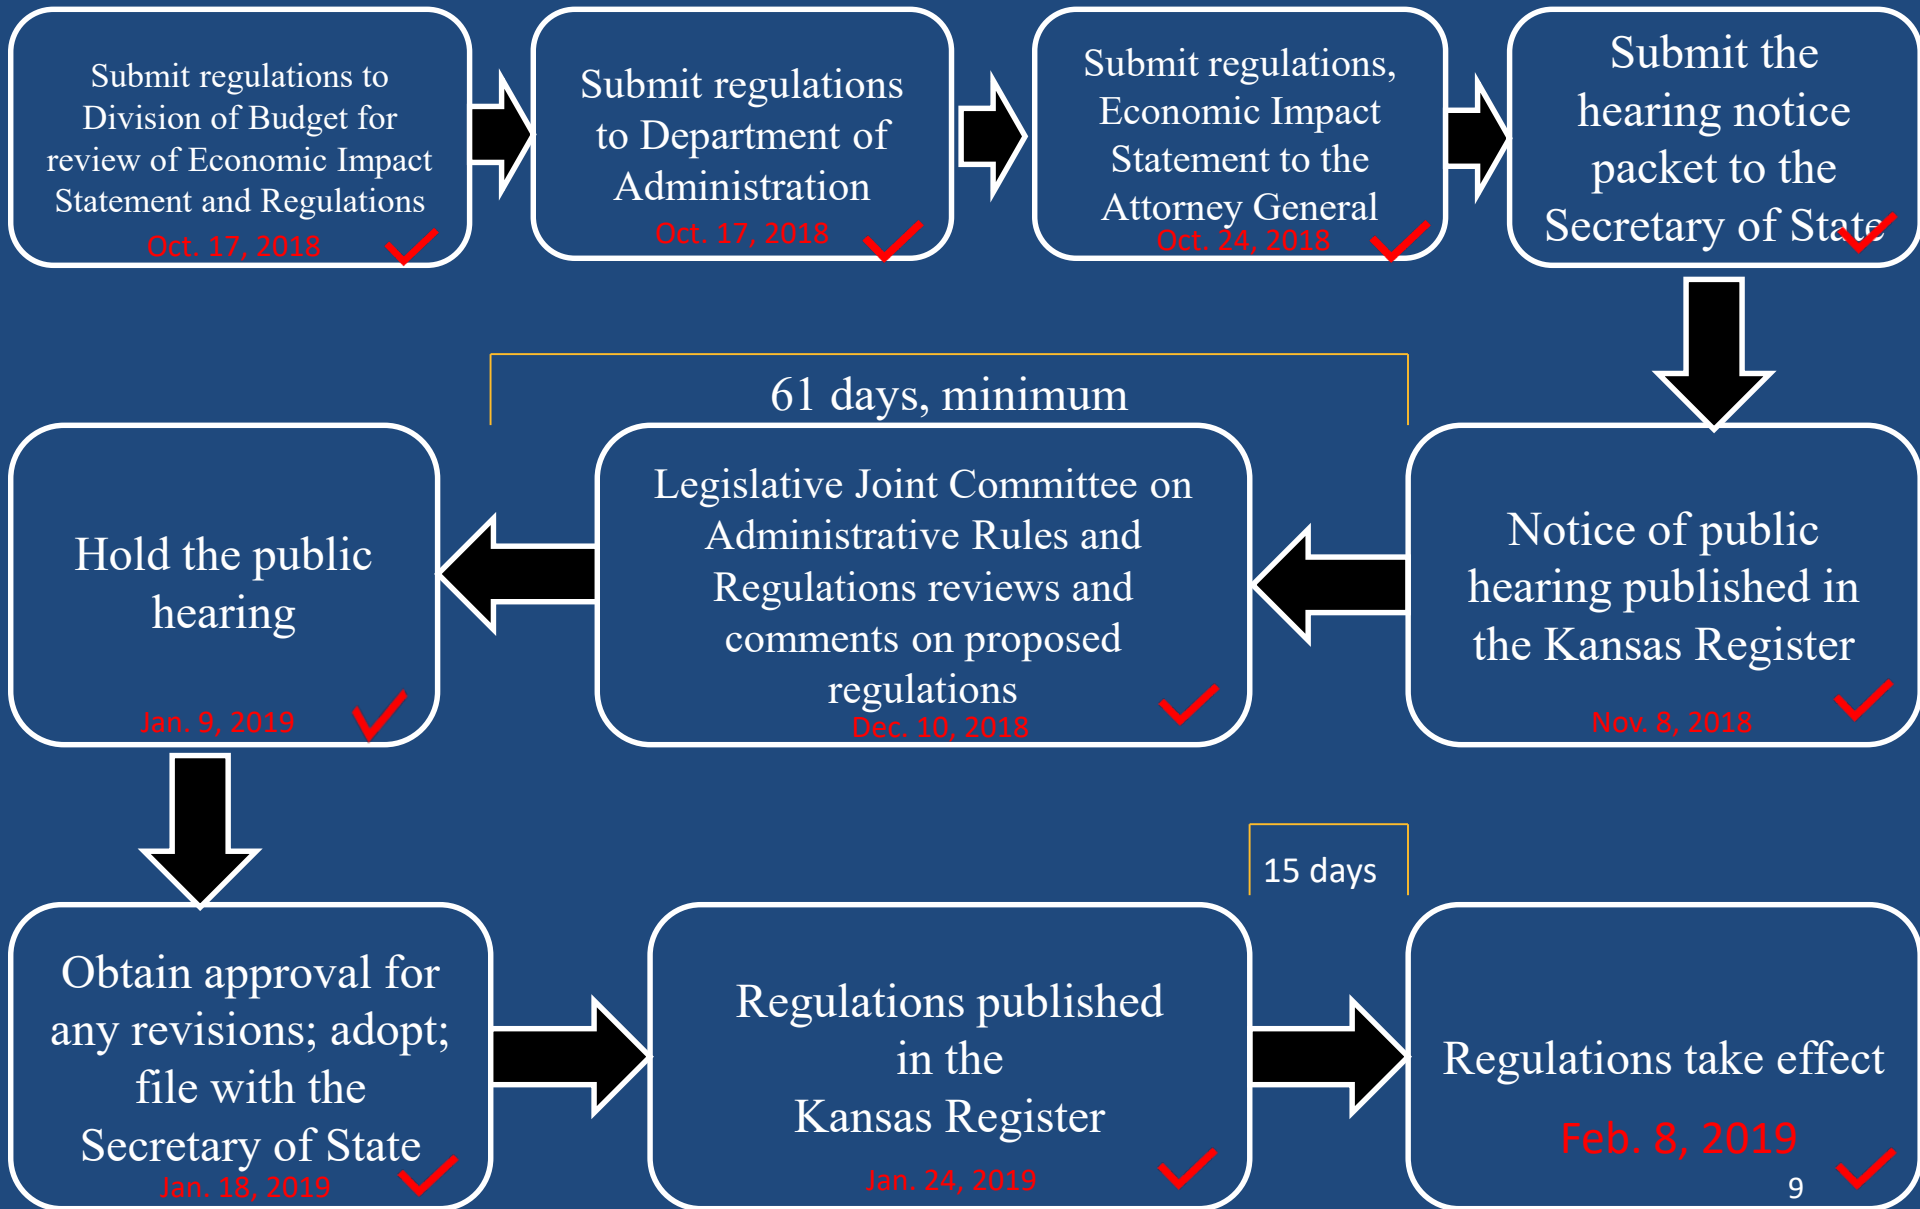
Submit regulations to Division of Budget for review of Economic Impact Statement and Regulations
Oct. 17, 2018

Submit regulations to Department of Administration
Oct. 17, 2018

Submit regulations, Economic Impact Statement to the Attorney General
Oct. 24, 2018

Submit the hearing notice packet to the Secretary of State

Notice of public hearing published in the Kansas Register
Nov. 8, 2018

61 days, minimum

Legislative Joint Committee on Administrative Rules and Regulations reviews and comments on proposed regulations
Dec. 10, 2018

Hold the public hearing
Jan. 9, 2019

Obtain approval for any revisions; adopt; file with the Secretary of State
Jan. 18, 2019

Regulations published in the Kansas Register
Jan. 24, 2019

15 days

Regulations take effect
Feb. 8, 2019

9